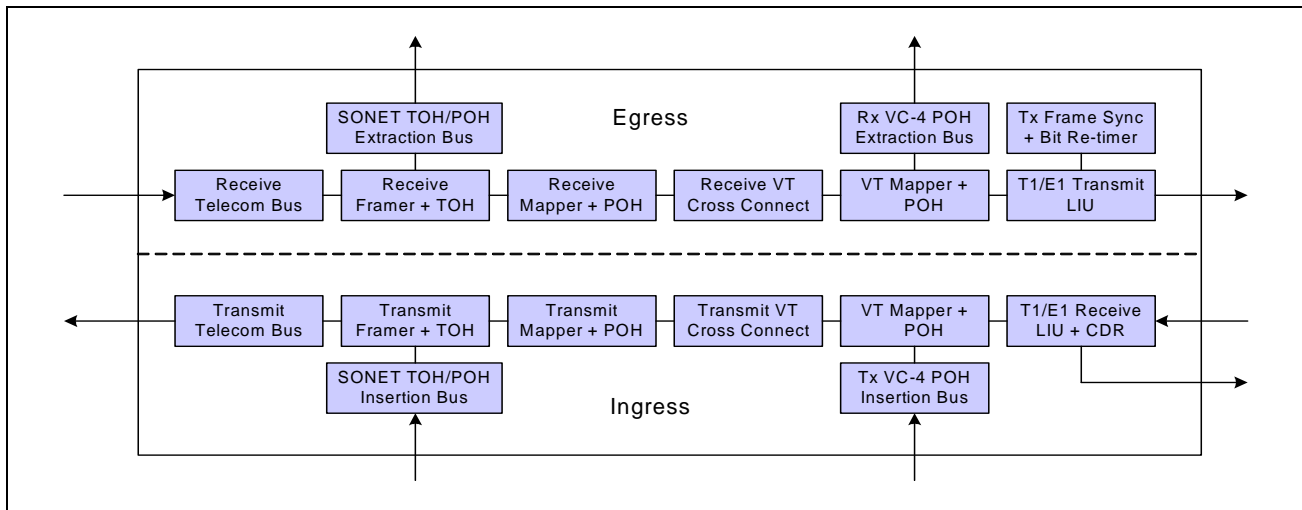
SONET TOH/POH Extraction Bus

Egress

Rx VC-4 POH Extraction Bus

Tx Frame Sync + Bit Re-timer

Receive Telecom Bus

Receive Framer + TOH

Receive Mapper + POH

Receive VT Cross Connect

VT Mapper + POH

T1/E1 Transmit LIU

Transmit Telecom Bus

Transmit Framer + TOH

Transmit Mapper + POH

Transmit VT Cross Connect

VT Mapper + POH

T1/E1 Receive LIU + CDR

SONET TOH/POH Insertion Bus

Ingress

Tx VC-4 POH Insertion Bus